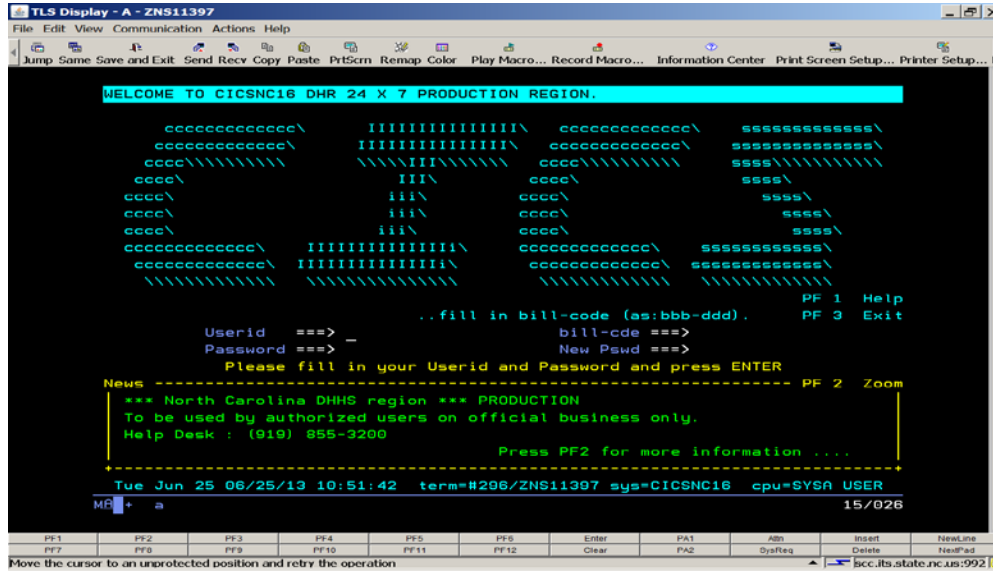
TLS Display - A - ZNS11397

File Edit View Communication Actions Help

Jump Same Save and Exit Send Recv Copy Paste PrtScrn Remap Color Play Macro... Record Macro... Information Center Print Screen Setup... Printer Setup...

WELCOME TO CICSNC16 DHR 24 X 7 PRODUCTION REGION.

PF 1 Help
..fill in bill-code (as:bbb-ddd). PF 3 Exit

Userid ===> _ bill-cde ===>
Password ===> New Pswd ===>

Please fill in your Userid and Password and press ENTER

News ---------------------------------------------------------- PF 2 Zoom
*** North Carolina DHHS region *** PRODUCTION
To be used by authorized users on official business only.
Help Desk : (919) 855-3200
Press PF2 for more information ....

Tue Jun 25 06/25/13 10:51:42 term=#296/ZNS11397 sys=CICSNC16 cpu=SYSA USER

MA + a 15/026

| PF1 | PF2 | PF3 | PF4 | PF5 | PF6 | Enter | PA1 | Attn | Insert | NewLine |
|---|---|---|---|---|---|---|---|---|---|---|
| PF7 | PF8 | PF9 | PF10 | PF11 | PF12 | Clear | PA2 | SysReq | Delete | NextPad |

Move the cursor to an unprotected position and retry the operation

scc.its.state.nc.us:992